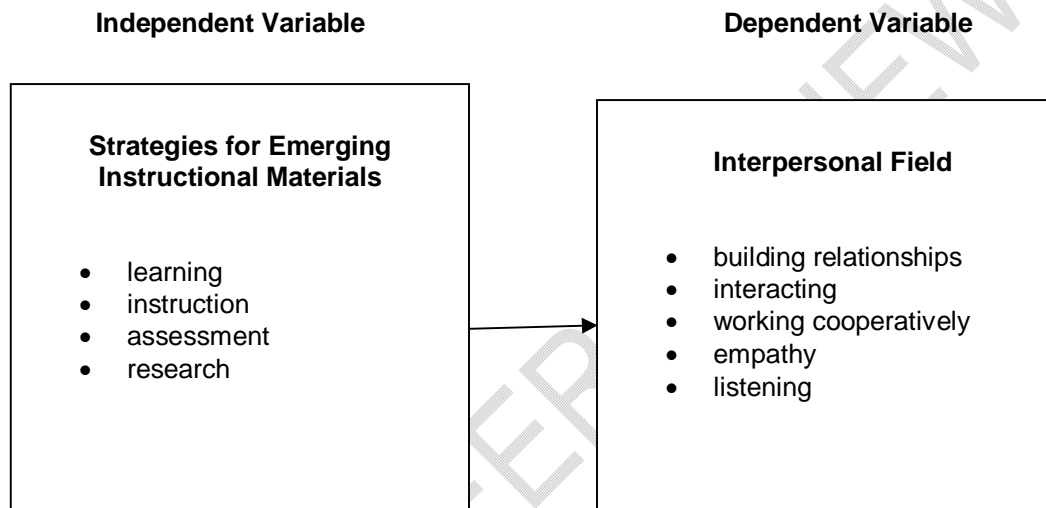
Independent Variable

Dependent Variable

Strategies for Emerging Instructional Materials

- learning
- instruction
- assessment
- research

Interpersonal Field

- building relationships
- interacting
- working cooperatively
- empathy
- listening